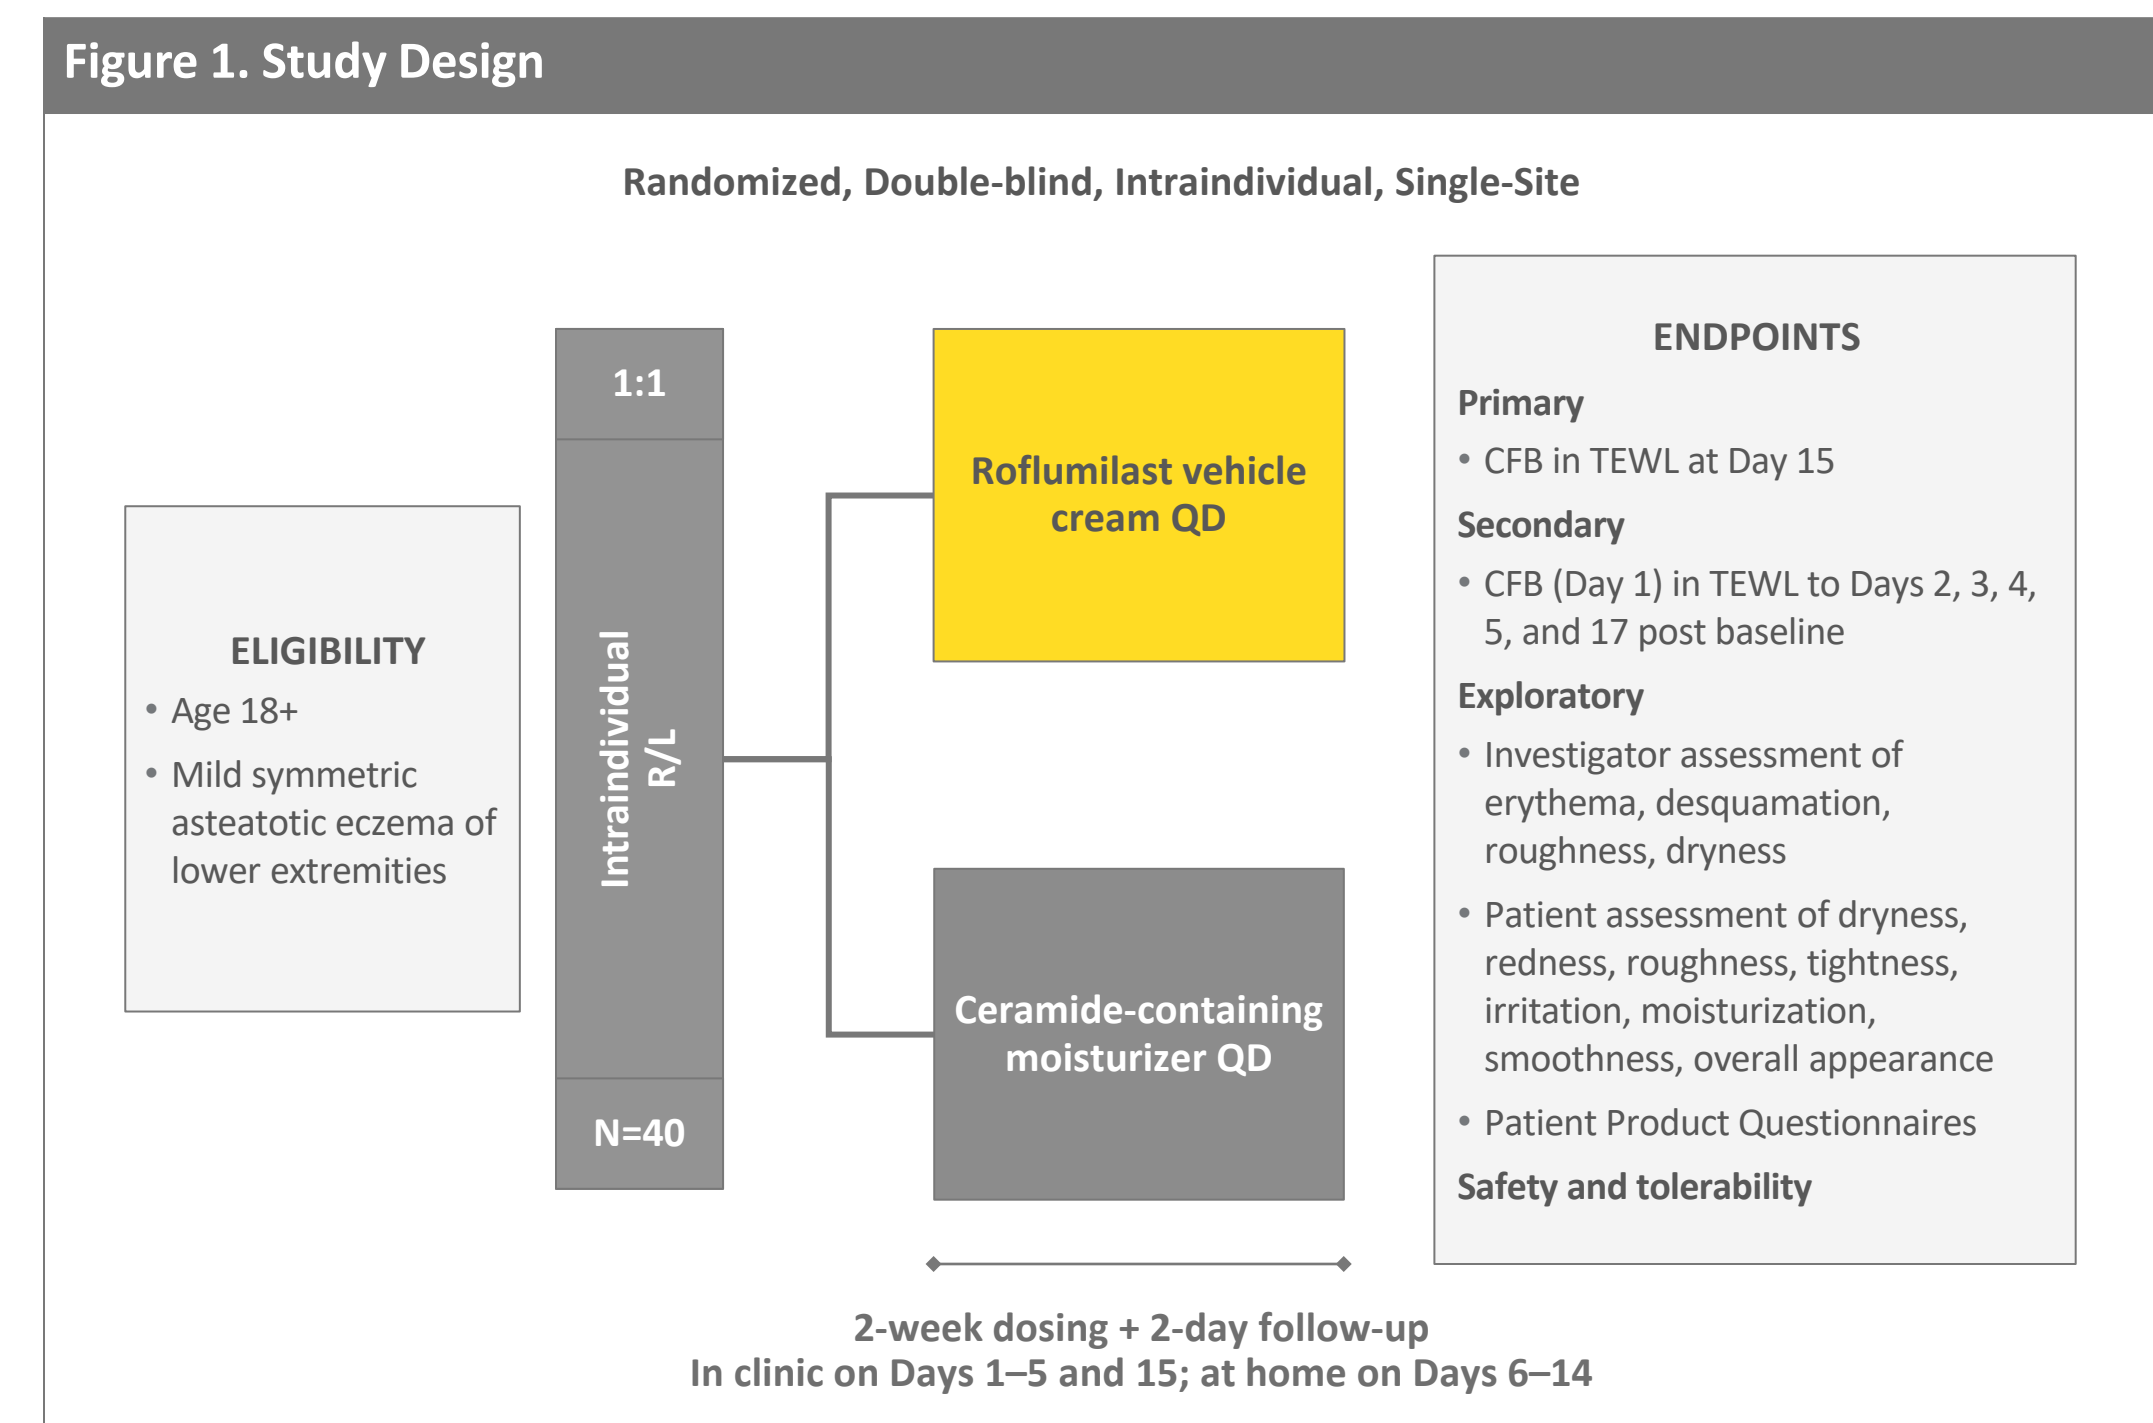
Figure 1. Study Design

Randomized, Double-blind, Intraindividual, Single-Site

ELIGIBILITY
• Age 18+
• Mild symmetric asteatotic eczema of lower extremities

1:1

Intraindividual R/L

N=40

Roflumilast vehicle cream QD

Ceramide-containing moisturizer QD

ENDPOINTS
Primary
• CFB in TEWL at Day 15
Secondary
• CFB (Day 1) in TEWL to Days 2, 3, 4, 5, and 17 post baseline
Exploratory
• Investigator assessment of erythema, desquamation, roughness, dryness
• Patient assessment of dryness, redness, roughness, tightness, irritation, moisturization, smoothness, overall appearance
• Patient Product Questionnaires
Safety and tolerability

2-week dosing + 2-day follow-up
In clinic on Days 1–5 and 15; at home on Days 6–14